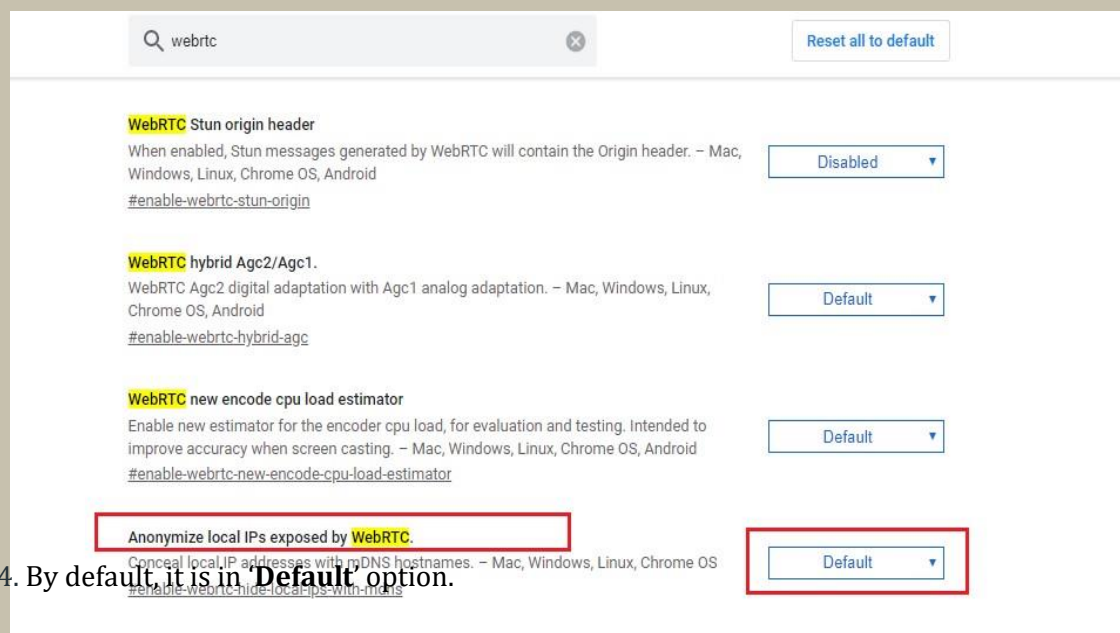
webrtc

Reset all to default

WebRTC Stun origin header

When enabled, Stun messages generated by WebRTC will contain the Origin header. – Mac, Windows, Linux, Chrome OS, Android

#enable-webrtc-stun-origin

Disabled ▾

WebRTC hybrid Agc2/Agc1.

WebRTC Agc2 digital adaptation with Agc1 analog adaptation. – Mac, Windows, Linux, Chrome OS, Android

#enable-webrtc-hybrid-agc

Default ▾

WebRTC new encode cpu load estimator

Enable new estimator for the encoder cpu load, for evaluation and testing. Intended to improve accuracy when screen casting. – Mac, Windows, Linux, Chrome OS, Android

#enable-webrtc-new-encode-cpu-load-estimator

Default ▾

Anonymize local IPs exposed by WebRTC.

Conceal local IP addresses with mDNS hostnames. – Mac, Windows, Linux, Chrome OS

#enable-webrtc-hide-local-ips-with-mdns

Default ▾

4. By default, it is in '**Default**' option.